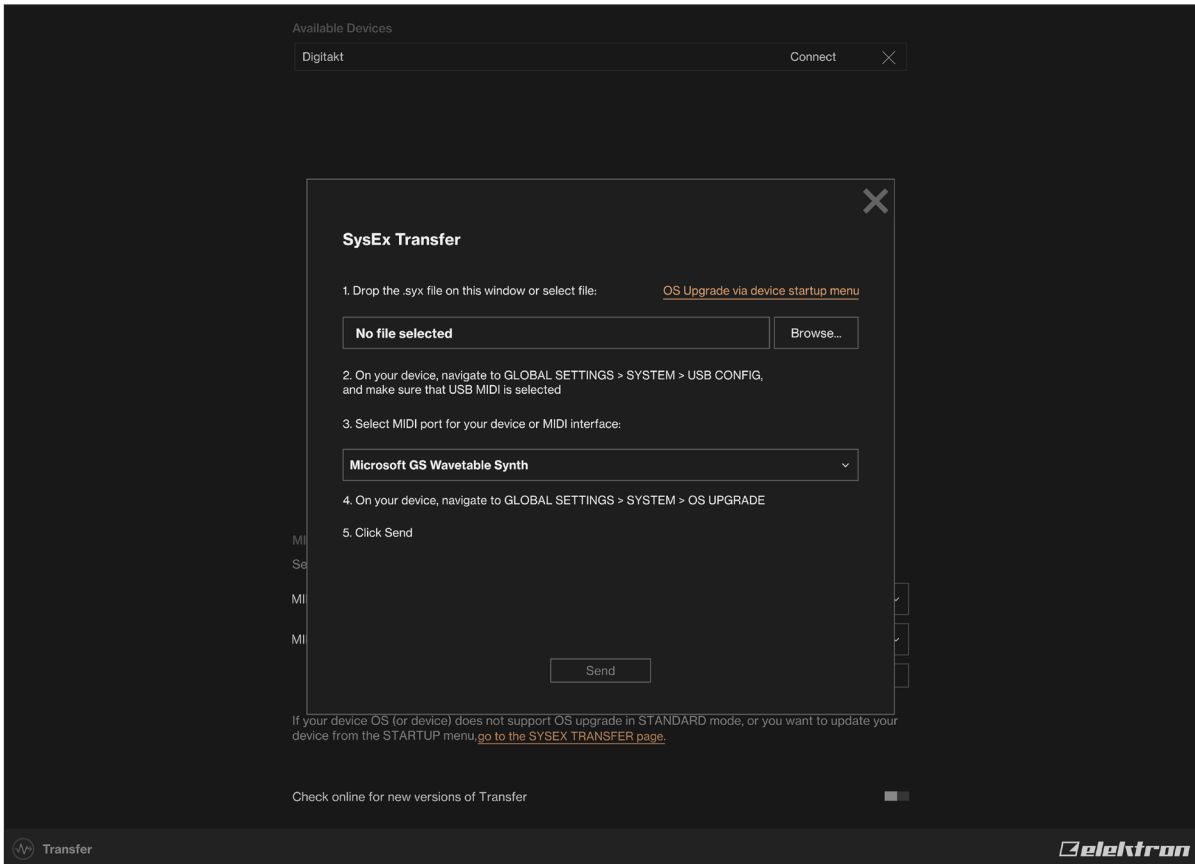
Available Devices

Digitakt Connect

SysEx Transfer

1. Drop the .syx file on this window or select file:

OS Upgrade via device startup menu

No file selected

Browse...

2. On your device, navigate to GLOBAL SETTINGS > SYSTEM > USB CONFIG, and make sure that USB MIDI is selected

3. Select MIDI port for your device or MIDI interface:

Microsoft GS Wavetable Synth

4. On your device, navigate to GLOBAL SETTINGS > SYSTEM > OS UPGRADE

5. Click Send

Send

MI
Se
MI
MI

If your device OS (or device) does not support OS upgrade in STANDARD mode, or you want to update your device from the STARTUP menu, go to the SYSEX TRANSFER page.

Check online for new versions of Transfer

Transfer

elektron